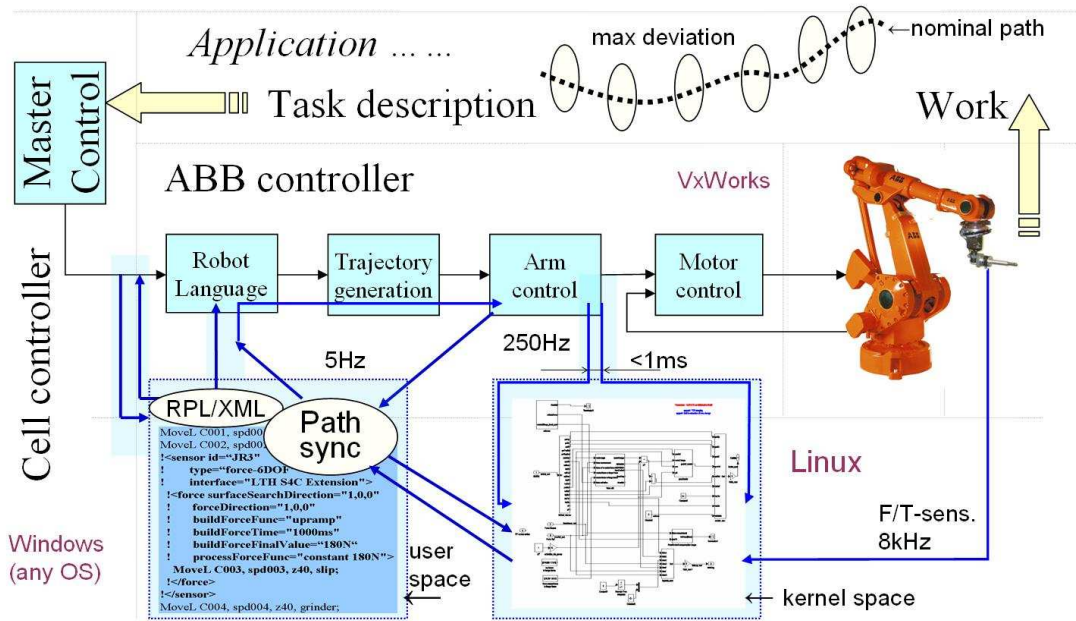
Application ... ...

max deviation

←nominal path

Master Control

Task description

Work

ABB controller

VxWorks

Cell controller

Robot Language

Trajectory generation

Arm control

Motor control

5Hz

250Hz

<1ms

RPL/XML

Path sync

MoveL C001, spd00
MoveL C002, spd00
!<sensor id="JR3"
! type="force-6DOF"
! interface="LTH S4C Extension">
!<force surfaceSearchDirection="1,0,0"
! forceDirection="1,0,0"
! buildForceFunc="upramp"
! buildForceTime="1000ms"
! buildForceFinalValue="180N"
! processForceFunc="constant 180N">
MoveL C003, spd003, z40, slip;
!</force>
!</sensor>
MoveL C004, spd004, z40, grinder;

Linux

Windows (any OS)

user space

F/T-sens. 8kHz

← kernel space